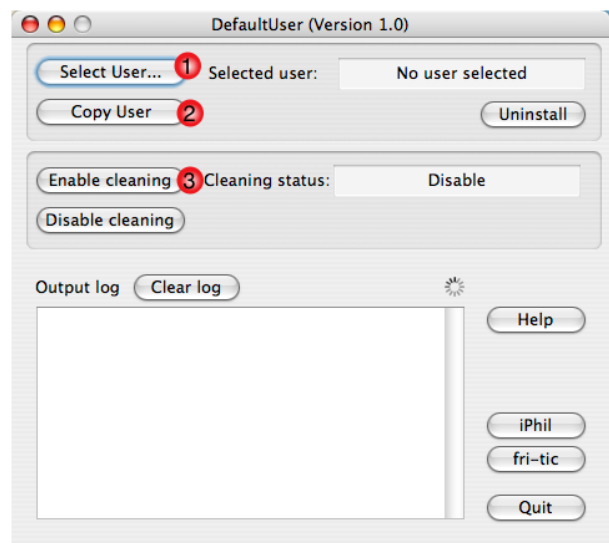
DefaultUser (Version 1.0)

Select User... 1 Selected user: No user selected

Copy User 2 Uninstall

Enable cleaning 3 Cleaning status: Disable

Disable cleaning

Output log Clear log

Help

iPhil

fri-tic

Quit